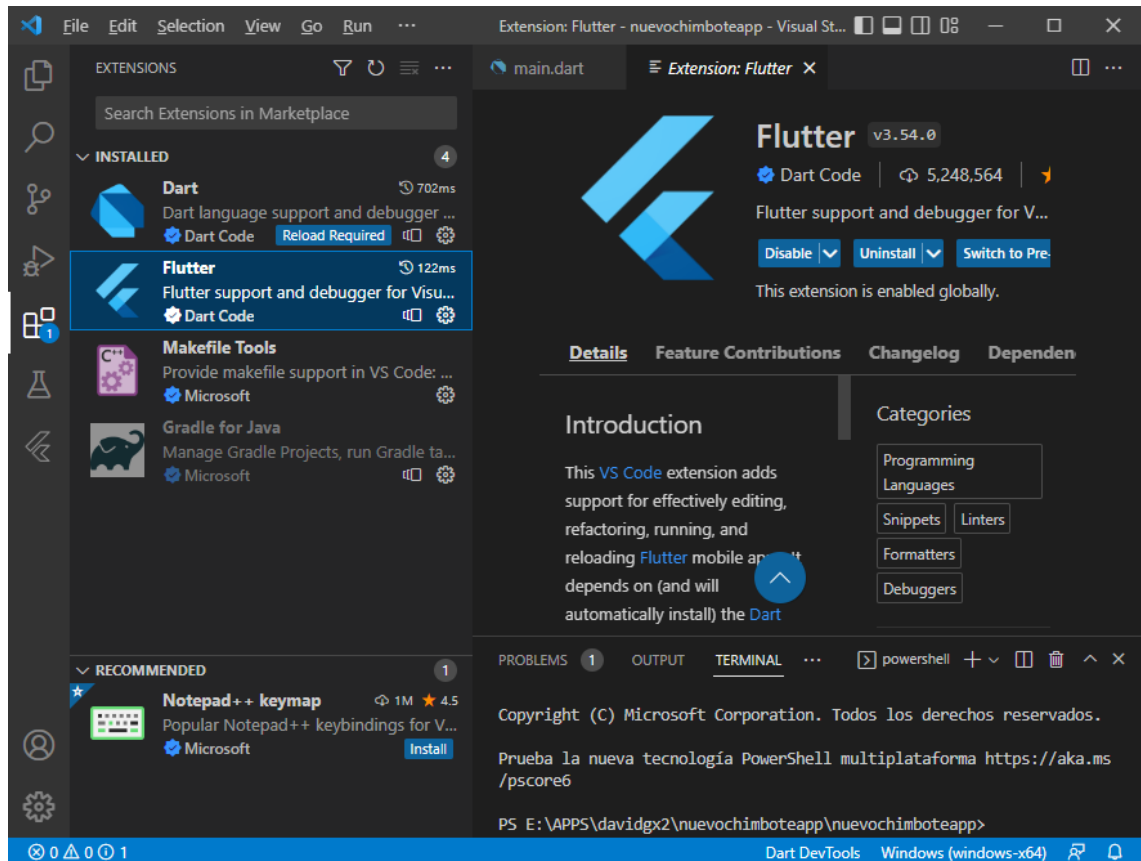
File Edit Selection View Go Run ··· Extension: Flutter - nuevochimboteapp - Visual St...

EXTENSIONS

Search Extensions in Marketplace

INSTALLED 4

Dart 702ms
Dart language support and debugger ...
Dart Code Reload Required

Flutter 122ms
Flutter support and debugger for Visu...
Dart Code

Makefile Tools
Provide makefile support in VS Code: ...
Microsoft

Gradle for Java
Manage Gradle Projects, run Gradle ta...
Microsoft

RECOMMENDED 1

Notepad++ keymap 1M 4.5
Popular Notepad++ keybindings for V...
Microsoft Install

main.dart Extension: Flutter

Flutter v3.54.0
Dart Code | 5,248,564
Flutter support and debugger for V...
Disable Uninstall Switch to Pre-
This extension is enabled globally.

Details Feature Contributions Changelog Dependen

Introduction

This VS Code extension adds support for effectively editing, refactoring, running, and reloading Flutter mobile ap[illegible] depends on (and will automatically install) the Dart

Categories
Programming Languages
Snippets Linters
Formatters
Debuggers

PROBLEMS 1 OUTPUT TERMINAL ··· powershell

Copyright (C) Microsoft Corporation. Todos los derechos reservados.

Prueba la nueva tecnología PowerShell multiplataforma https://aka.ms/pscore6

PS E:\APPS\davidgx2\nuevochimboteapp\nuevochimboteapp>

⊗ 0 ⚠ 0 ⓘ 1 Dart DevTools Windows (windows-x64)